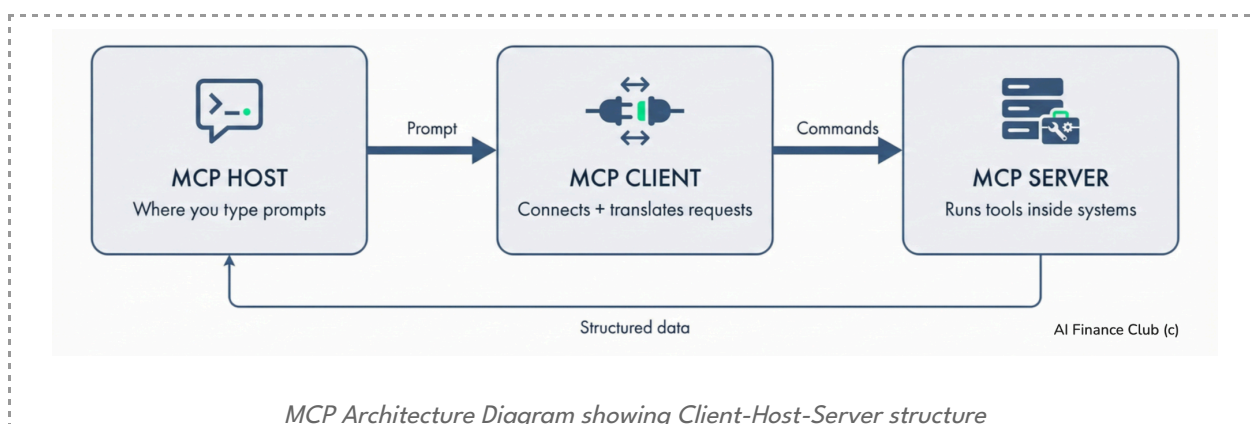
MCP HOST
Where you type prompts

Prompt

MCP CLIENT
Connects + translates requests

Commands

MCP SERVER
Runs tools inside systems

Structured data

AI Finance Club (c)

MCP Architecture Diagram showing Client-Host-Server structure